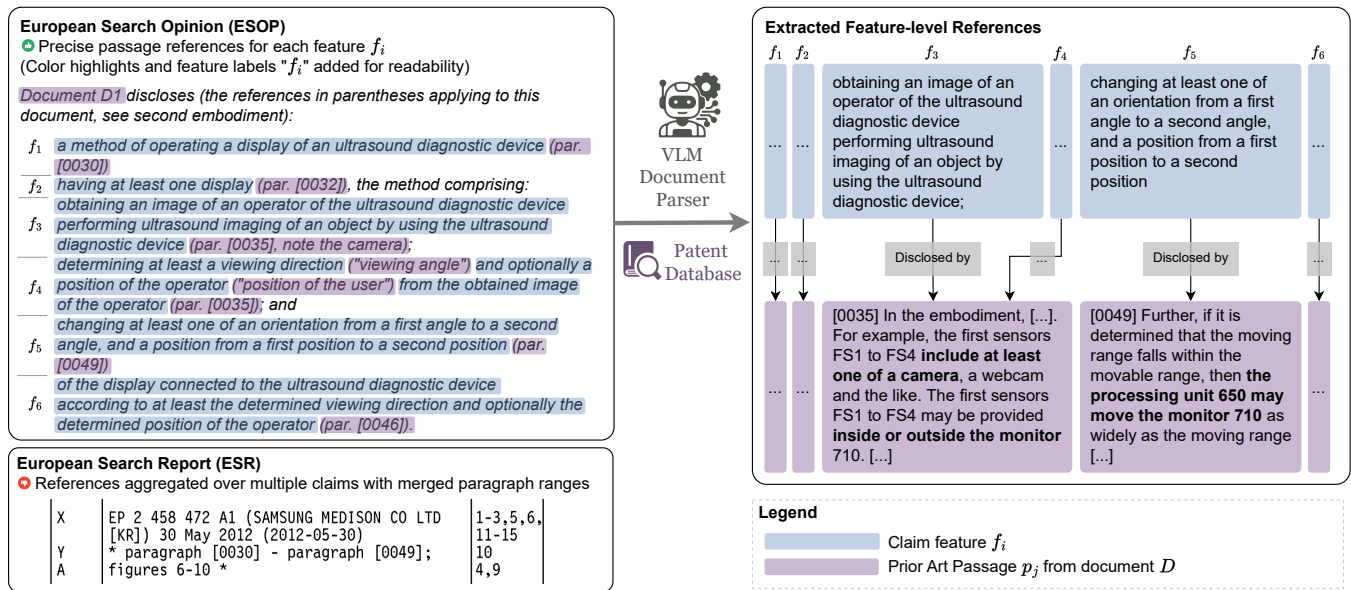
European Search Opinion (ESOP)
Precise passage references for each feature $f_i$
(Color highlights and feature labels "$f_i$" added for readability)

Document D1 discloses (the references in parentheses applying to this document, see second embodiment):

$f_1$ a method of operating a display of an ultrasound diagnostic device (par. [0030])
$f_2$ having at least one display (par. [0032]), the method comprising:
$f_3$ obtaining an image of an operator of the ultrasound diagnostic device performing ultrasound imaging of an object by using the ultrasound diagnostic device (par. [0035], note the camera);
$f_4$ determining at least a viewing direction ("viewing angle") and optionally a position of the operator ("position of the user") from the obtained image of the operator (par. [0035]); and
$f_5$ changing at least one of an orientation from a first angle to a second angle, and a position from a first position to a second position (par. [0049])
$f_6$ of the display connected to the ultrasound diagnostic device according to at least the determined viewing direction and optionally the determined position of the operator (par. [0046]).

European Search Report (ESR)
References aggregated over multiple claims with merged paragraph ranges

| X | EP 2 458 472 A1 (SAMSUNG MEDISON CO LTD [KR]) 30 May 2012 (2012-05-30) | 1-3,5,6, 11-15 |
|---|---|---|
| Y | * paragraph [0030] - paragraph [0049]; | 10 |
| A | figures 6-10 * | 4,9 |

VLM Document Parser

Patent Database

Extracted Feature-level References

$f_1$ $f_2$ $f_3$ $f_4$ $f_5$ $f_6$

...
...
obtaining an image of an operator of the ultrasound diagnostic device performing ultrasound imaging of an object by using the ultrasound diagnostic device;
...
changing at least one of an orientation from a first angle to a second angle, and a position from a first position to a second position
...

... ... Disclosed by ... Disclosed by ...

...
...
[0035] In the embodiment, [...]. For example, the first sensors FS1 to FS4 include at least one of a camera, a webcam and the like. The first sensors FS1 to FS4 may be provided inside or outside the monitor 710. [...]
[0049] Further, if it is determined that the moving range falls within the movable range, then the processing unit 650 may move the monitor 710 as widely as the moving range [...]
...

Legend
Claim feature $f_i$
Prior Art Passage $p_j$ from document $D$